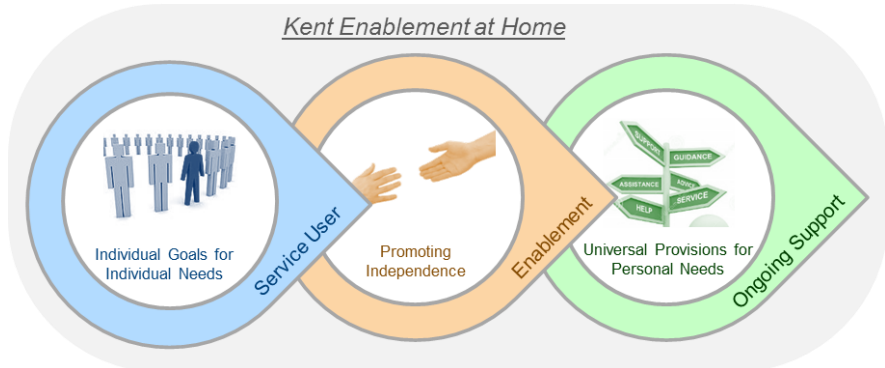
Kent Enablement at Home

Individual Goals for Individual Needs

Service User

Promoting Independence

Enablement

SUPPORT
GUIDANCE
ASSISTANCE
ADVICE
SERVICE
HELP

Universal Provisions for Personal Needs

Ongoing Support